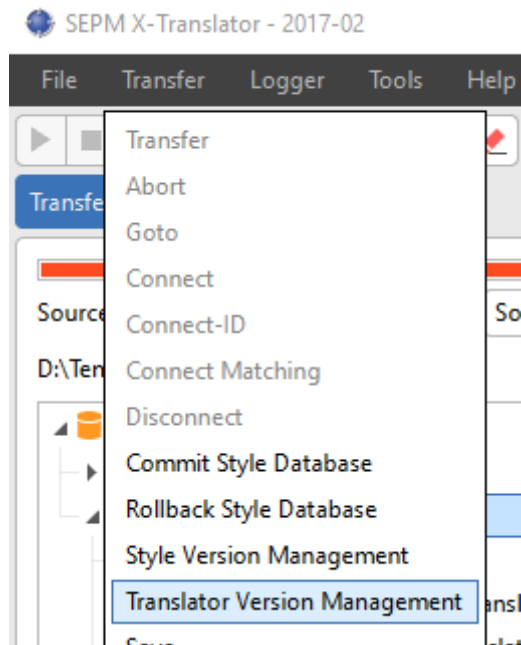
SEPM X-Translator - 2017-02

File Transfer Logger Tools Help

Transfe

Source

So

D:\Ten

Transfer
Abort
Goto
Connect
Connect-ID
Connect Matching
Disconnect
Commit Style Database
Rollback Style Database
Style Version Management
Translator Version Management
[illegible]

ansl

lat